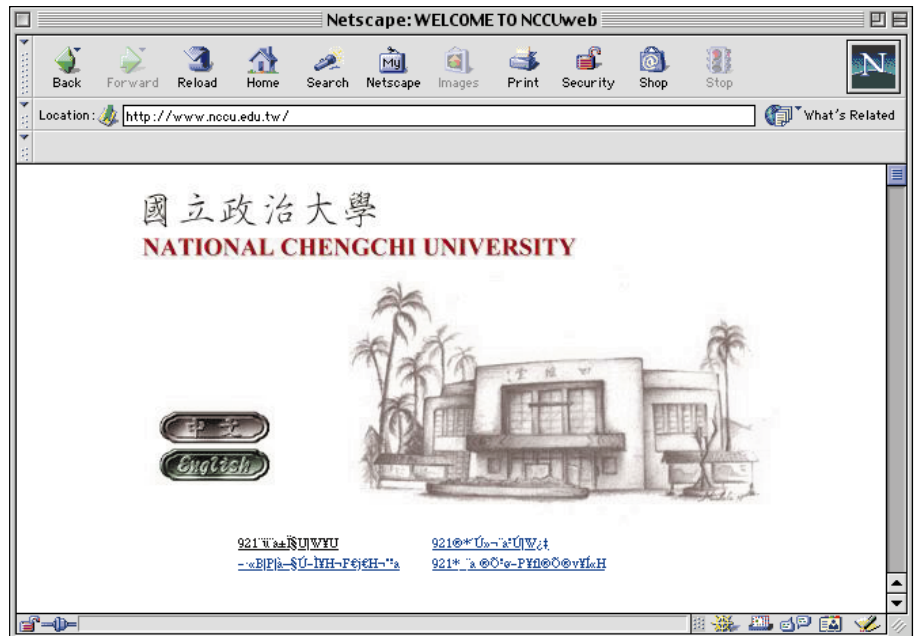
Netscape: WELCOME TO NCCUweb

Back Forward Reload Home Search Netscape Images Print Security Shop Stop

Location: http://www.nccu.edu.tw/

What's Related

國立政治大學
NATIONAL CHENGCHI UNIVERSITY

中文
English

921¨ü¼a±Ï§U|W¥U
921®*Ú»¬¨a²Ú|W¿‡
¬«B|P|à¬§Ú-ÌYH¬F¢j€H¬ªa
921*¨a®Ö²¤-P¥ñ®Ö®v¥Í«H